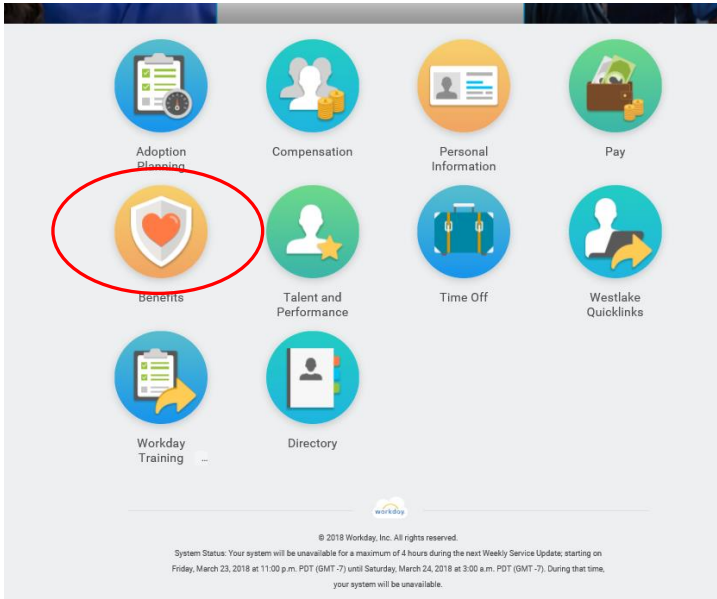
Adoption Planning

Compensation

Personal Information

Pay

Benefits

Talent and Performance

Time Off

Westlake Quicklinks

Workday Training ...

Directory

workday

© 2018 Workday, Inc. All rights reserved.
System Status: Your system will be unavailable for a maximum of 4 hours during the next Weekly Service Update; starting on Friday, March 23, 2018 at 11:00 p.m. PDT (GMT -7) until Saturday, March 24, 2018 at 3:00 a.m. PDT (GMT -7). During that time, your system will be unavailable.